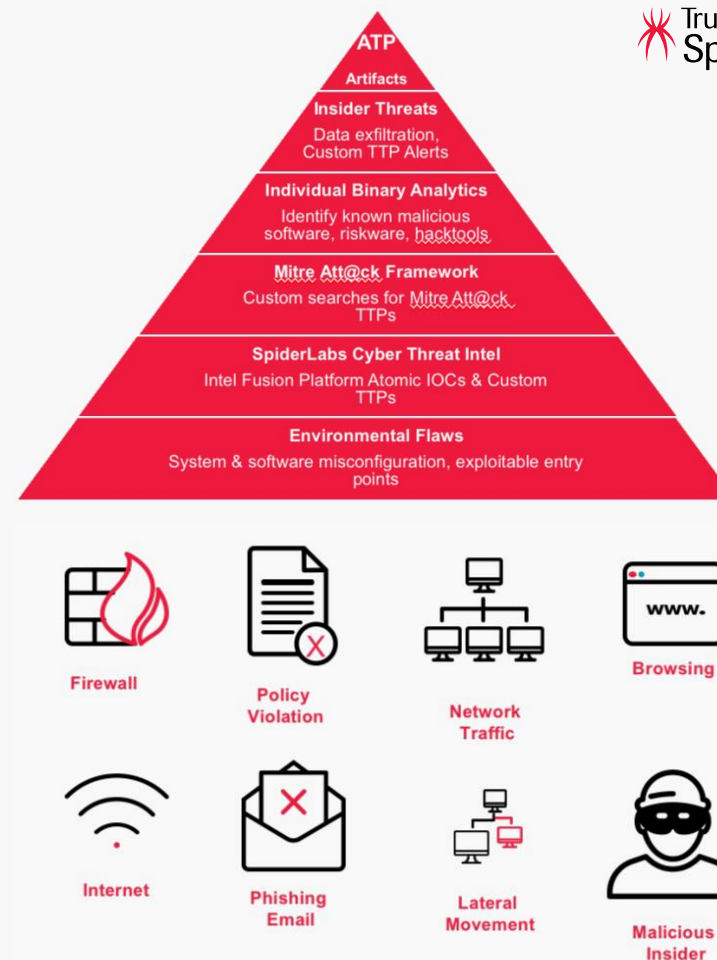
Tru
Sp

ATP
Artifacts

Insider Threats
Data exfiltration, Custom TTP Alerts

Individual Binary Analytics
Identify known malicious software, riskware, hacktools

Mitre Att@ck Framework
Custom searches for Mitre Att@ck TTPs

SpiderLabs Cyber Threat Intel
Intel Fusion Platform Atomic IOCs & Custom TTPs

Environmental Flaws
System & software misconfiguration, exploitable entry points

www.

Firewall

Policy Violation

Network Traffic

Browsing

Internet

Phishing Email

Lateral Movement

Malicious Insider